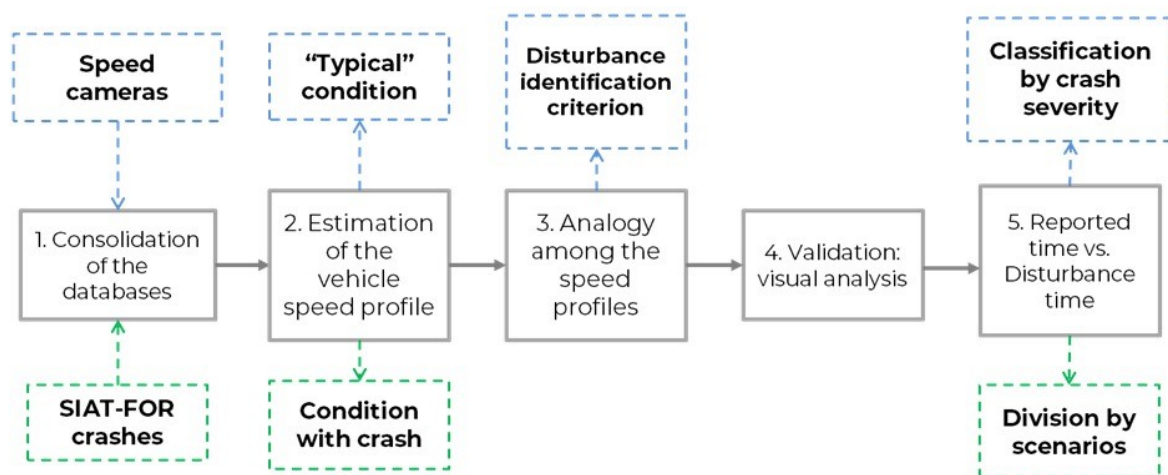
Speed cameras

1. Consolidation of the databases

SIAT-FOR crashes

"Typical" condition

2. Estimation of the vehicle speed profile

Condition with crash

Disturbance identification criterion

3. Analogy among the speed profiles

4. Validation: visual analysis

Classification by crash severity

5. Reported time vs. Disturbance time

Division by scenarios